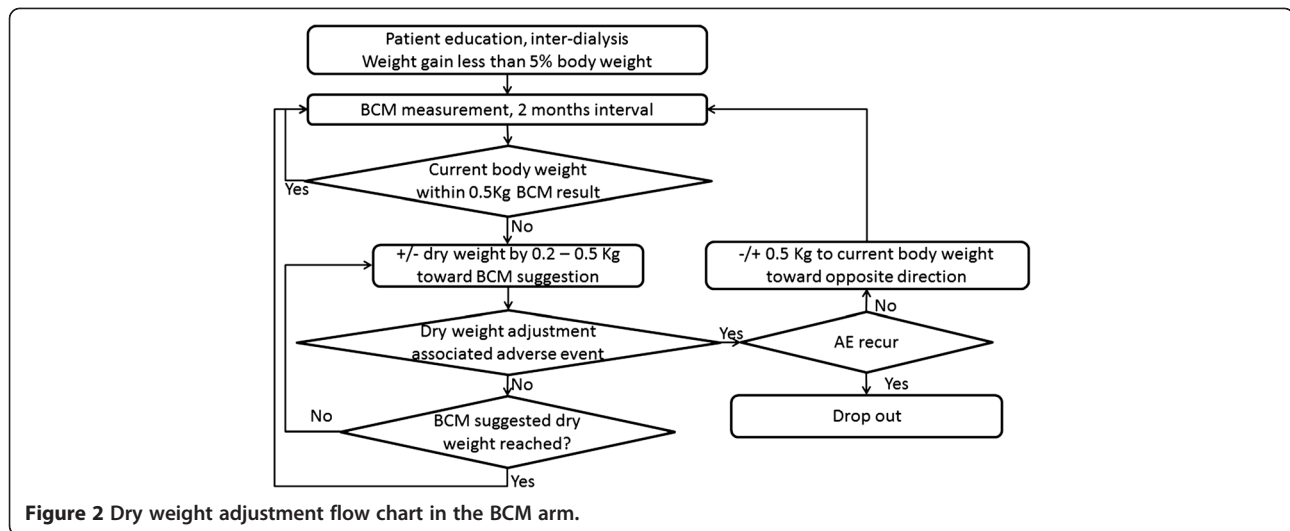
Patient education, inter-dialysis
Weight gain less than 5% body weight

BCM measurement, 2 months interval

Current body weight within 0.5Kg BCM result

Yes

No

+/- dry weight by 0.2 – 0.5 Kg toward BCM suggestion

Dry weight adjustment associated adverse event

Yes

No

BCM suggested dry weight reached?

No

Yes

-/+ 0.5 Kg to current body weight toward opposite direction

No

AE recur

Yes

Drop out

**Figure 2 Dry weight adjustment flow chart in the BCM arm.**